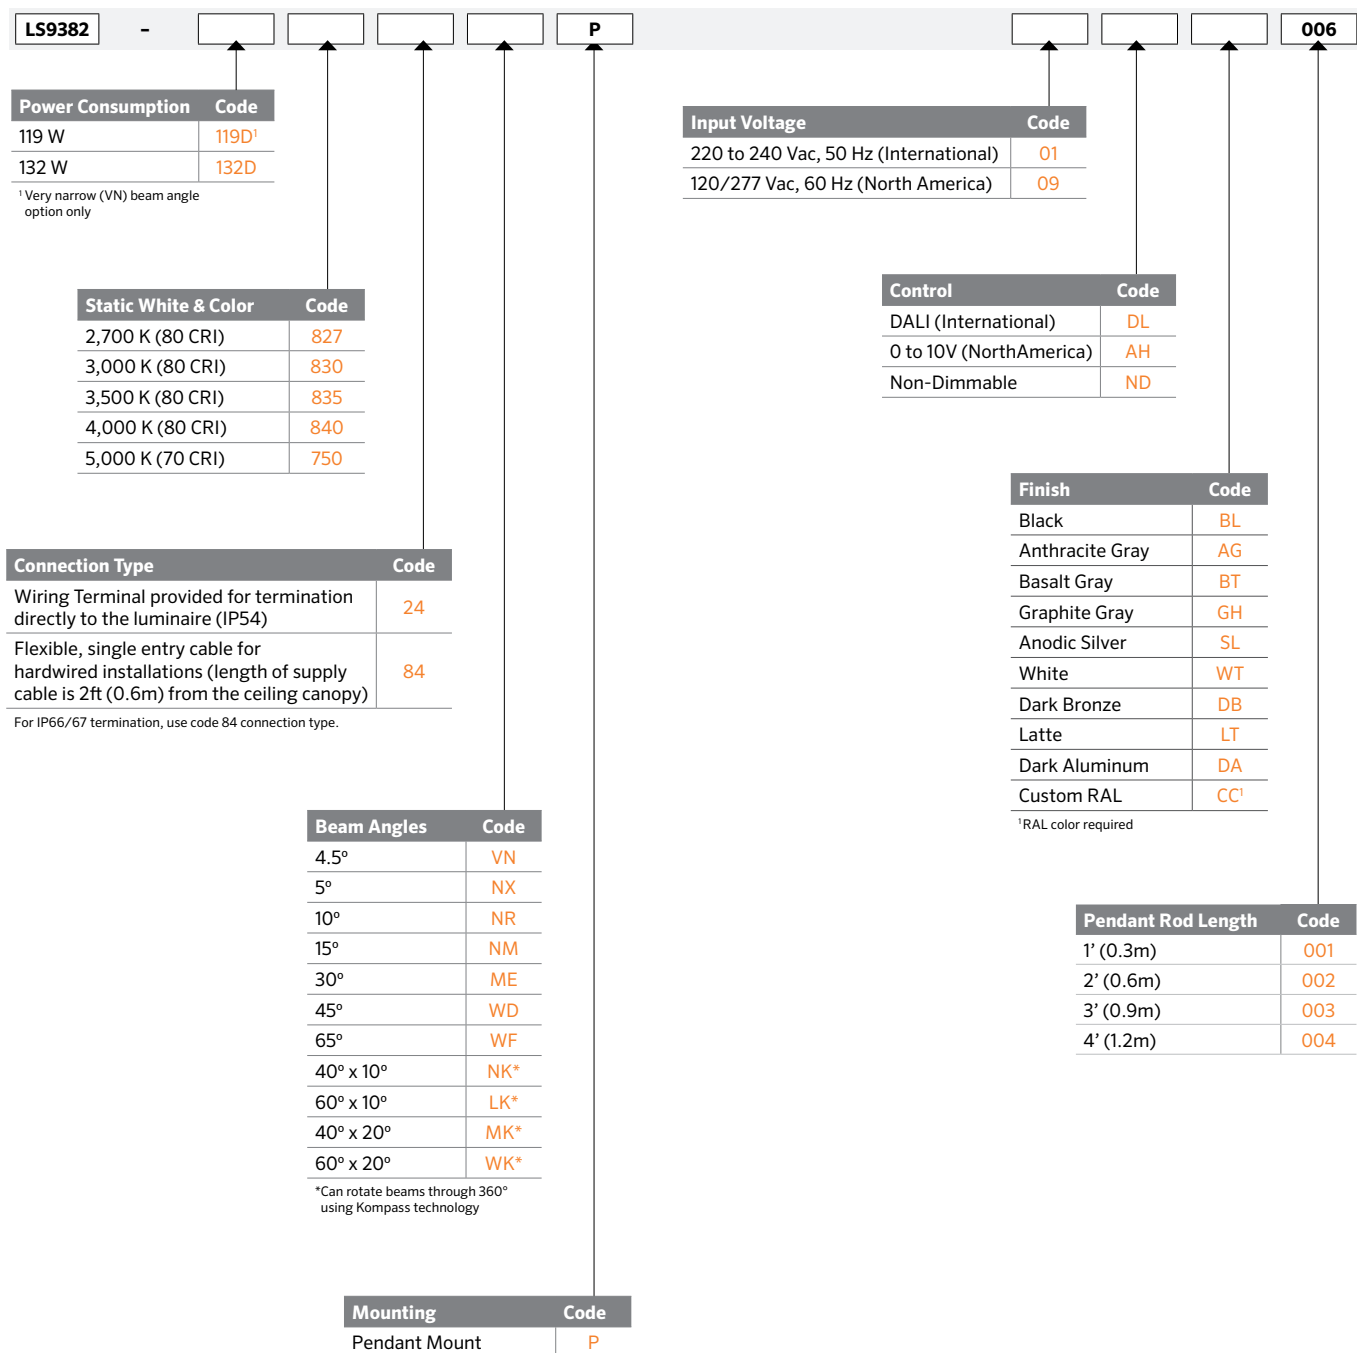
LS9382 - P 006

| Power Consumption | Code |
|---|---|
| 119 W | 119D$^1$ |
| 132 W | 132D |

$^1$ Very narrow (VN) beam angle option only

| Static White & Color | Code |
|---|---|
| 2,700 K (80 CRI) | 827 |
| 3,000 K (80 CRI) | 830 |
| 3,500 K (80 CRI) | 835 |
| 4,000 K (80 CRI) | 840 |
| 5,000 K (70 CRI) | 750 |

| Connection Type | Code |
|---|---|
| Wiring Terminal provided for termination directly to the luminaire (IP54) | 24 |
| Flexible, single entry cable for hardwired installations (length of supply cable is 2ft (0.6m) from the ceiling canopy) | 84 |

For IP66/67 termination, use code 84 connection type.

| Beam Angles | Code |
|---|---|
| 4.5° | VN |
| 5° | NX |
| 10° | NR |
| 15° | NM |
| 30° | ME |
| 45° | WD |
| 65° | WF |
| 40° x 10° | NK* |
| 60° x 10° | LK* |
| 40° x 20° | MK* |
| 60° x 20° | WK* |

*Can rotate beams through 360° using Kompass technology

| Mounting | Code |
|---|---|
| Pendant Mount | P |

| Input Voltage | Code |
|---|---|
| 220 to 240 Vac, 50 Hz (International) | 01 |
| 120/277 Vac, 60 Hz (North America) | 09 |

| Control | Code |
|---|---|
| DALI (International) | DL |
| 0 to 10V (NorthAmerica) | AH |
| Non-Dimmable | ND |

| Finish | Code |
|---|---|
| Black | BL |
| Anthracite Gray | AG |
| Basalt Gray | BT |
| Graphite Gray | GH |
| Anodic Silver | SL |
| White | WT |
| Dark Bronze | DB |
| Latte | LT |
| Dark Aluminum | DA |
| Custom RAL | CC$^1$ |

$^1$RAL color required

| Pendant Rod Length | Code |
|---|---|
| 1' (0.3m) | 001 |
| 2' (0.6m) | 002 |
| 3' (0.9m) | 003 |
| 4' (1.2m) | 004 |